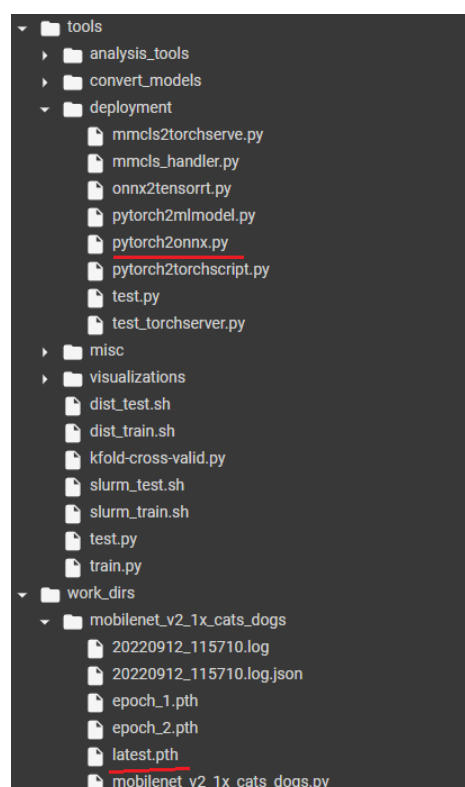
tools
analysis_tools
convert_models
deployment
mmcls2torchserve.py
mmcls_handler.py
onnx2tensorrt.py
pytorch2mlmodel.py
pytorch2onnx.py
pytorch2torchscript.py
test.py
test_torchserver.py
misc
visualizations
dist_test.sh
dist_train.sh
kfold-cross-valid.py
slurm_test.sh
slurm_train.sh
test.py
train.py
work_dirs
mobilenet_v2_1x_cats_dogs
20220912_115710.log
20220912_115710.log.json
epoch_1.pth
epoch_2.pth
latest.pth
mobilenet_v2_1x_cats_dogs.py